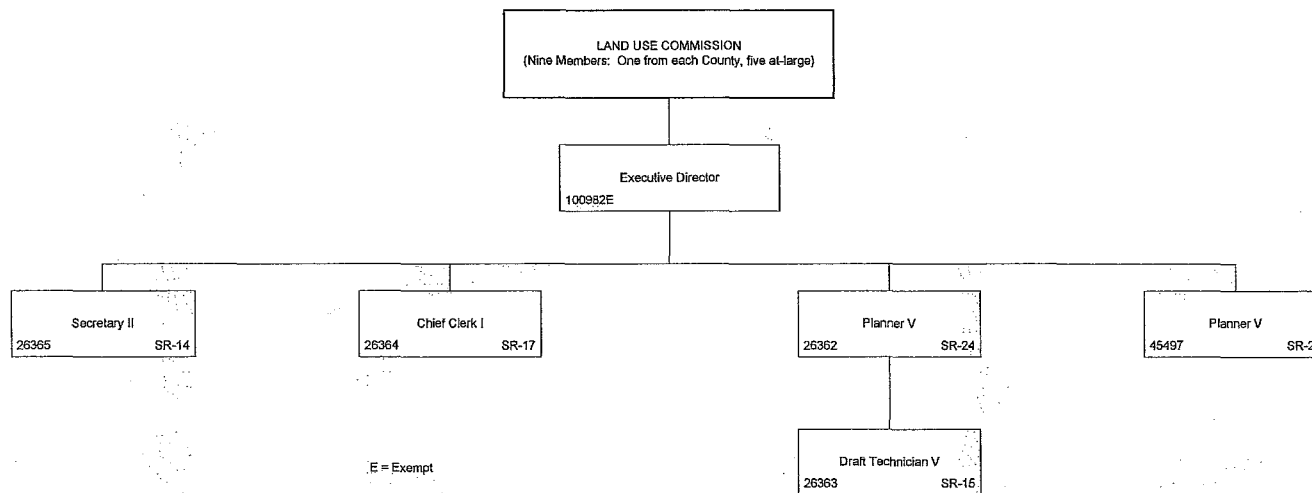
LAND USE COMMISSION
(Nine Members: One from each County, five at-large)

Executive Director
100982E

Secretary II
26365 SR-14

Chief Clerk I
26364 SR-17

Planner V
26362 SR-24

Planner V
45497 SR-2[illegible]

Draft Technician V
26363 SR-15

E = Exempt